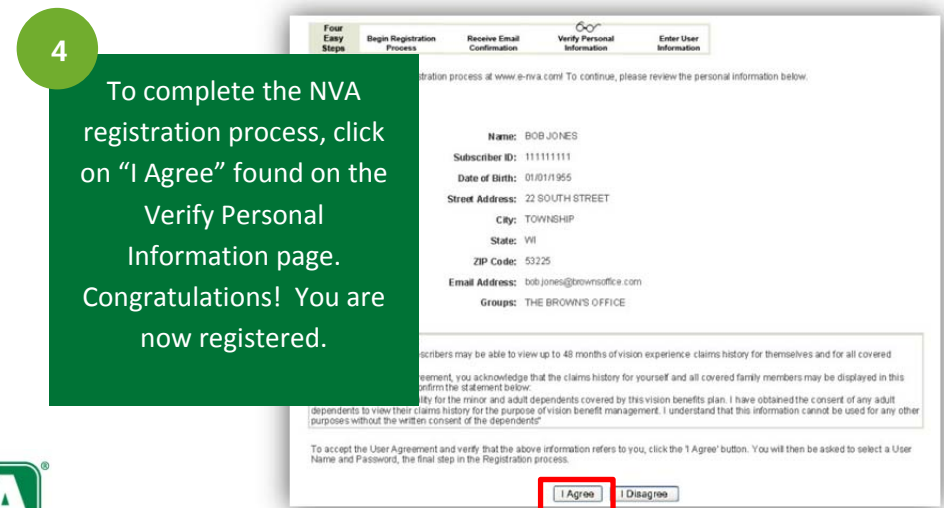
4

To complete the NVA registration process, click on "I Agree" found on the Verify Personal Information page. Congratulations! You are now registered.

Four Easy Steps

Begin Registration Process

Receive Email Confirmation

Verify Personal Information

Enter User Information

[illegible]stration process at www.e-nva.com! To continue, please review the personal information below.

Name: BOB JONES
Subscriber ID: 111111111
Date of Birth: 01/01/1955
Street Address: 22 SOUTH STREET
City: TOWNSHIP
State: WI
ZIP Code: 53225
Email Address: bob.jones@brownsoffice.com
Groups: THE BROWN'S OFFICE

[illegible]scribers may be able to view up to 48 months of vision experience claims history for themselves and for all covered

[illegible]eement, you acknowledge that the claims history for yourself and all covered family members may be displayed in this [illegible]onfirm the statement below:
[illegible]lity for the minor and adult dependents covered by this vision benefits plan. I have obtained the consent of any adult dependents to view their claims history for the purpose of vision benefit management. I understand that this information cannot be used for any other purposes without the written consent of the dependents"

To accept the User Agreement and verify that the above information refers to you, click the 'I Agree' button. You will then be asked to select a User Name and Password, the final step in the Registration process.

I Agree | I Disagree